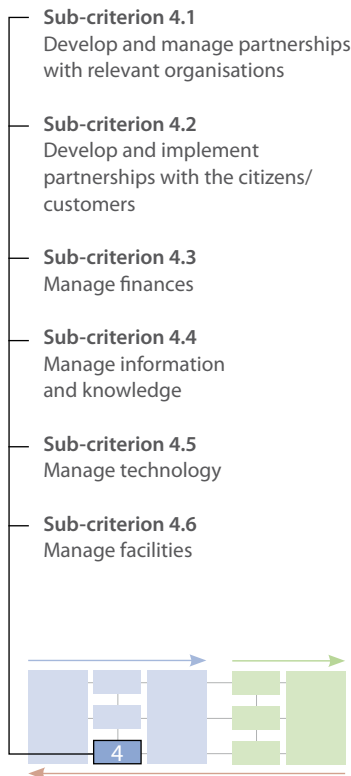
**Sub-criterion 4.1**
Develop and manage partnerships with relevant organisations

**Sub-criterion 4.2**
Develop and implement partnerships with the citizens/customers

**Sub-criterion 4.3**
Manage finances

**Sub-criterion 4.4**
Manage information and knowledge

**Sub-criterion 4.5**
Manage technology

**Sub-criterion 4.6**
Manage facilities

4